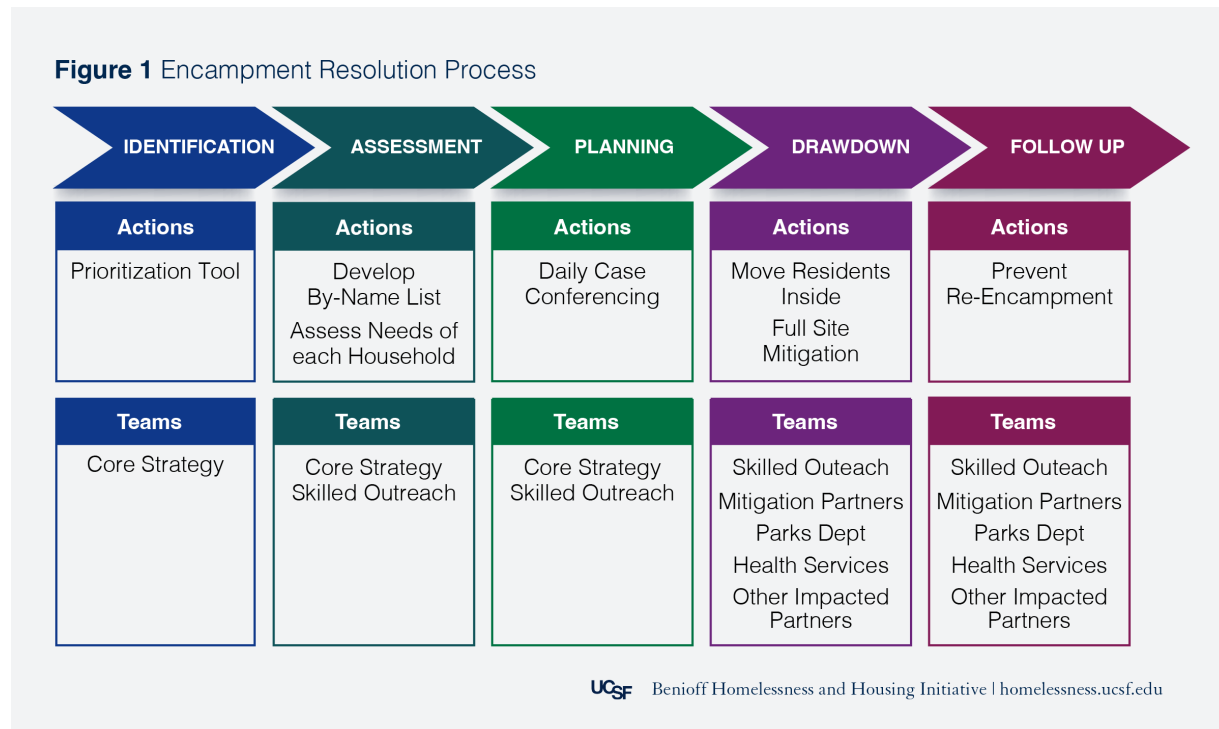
**Figure 1** Encampment Resolution Process

IDENTIFICATION

ASSESSMENT

PLANNING

DRAWDOWN

FOLLOW UP

Actions
Prioritization Tool

Teams
Core Strategy

Actions
Develop By-Name List
Assess Needs of each Household

Teams
Core Strategy
Skilled Outreach

Actions
Daily Case Conferencing

Teams
Core Strategy
Skilled Outreach

Actions
Move Residents Inside
Full Site Mitigation

Teams
Skilled Outeach
Mitigation Partners
Parks Dept
Health Services
Other Impacted Partners

Actions
Prevent Re-Encampment

Teams
Skilled Outeach
Mitigation Partners
Parks Dept
Health Services
Other Impacted Partners

UCSF Benioff Homelessness and Housing Initiative | homelessness.ucsf.edu